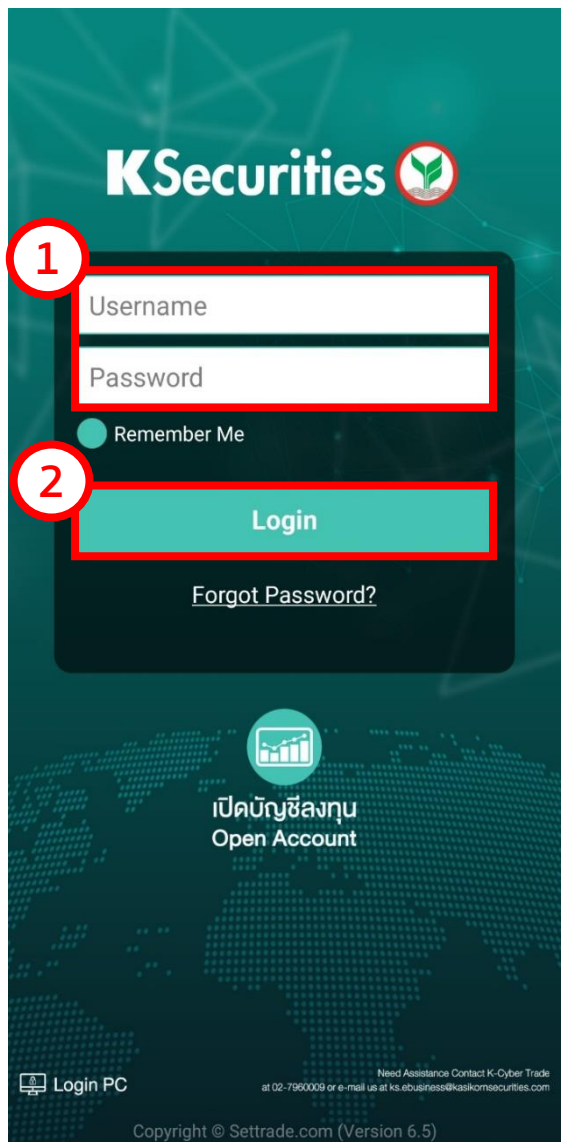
KSecurities

1

Username

Password

Remember Me

2

Login

Forgot Password?

เปิดบัญชีลงทุน
Open Account

Login PC

Need Assistance Contact K-Cyber Trade at 02-7960009 or e-mail us at ks.ebusiness@kasikornsecurities.com

Copyright © Settrade.com (Version 6.5)